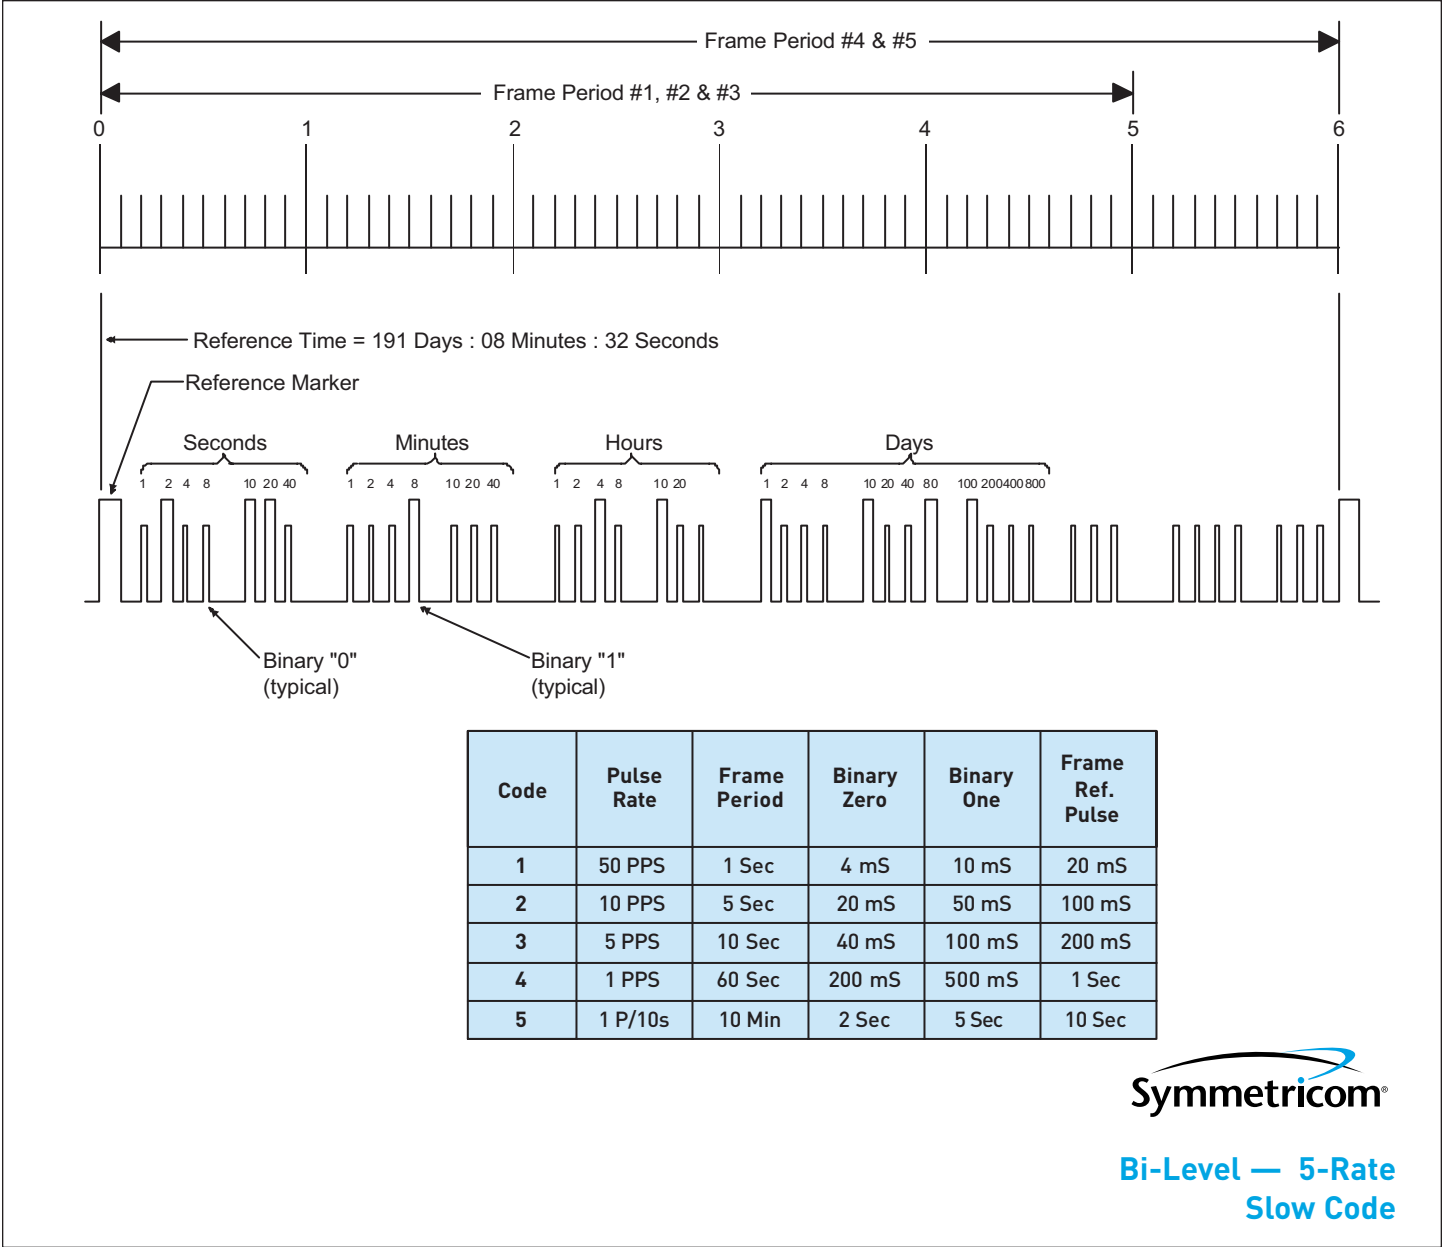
Frame Period #4 & #5

Frame Period #1, #2 & #3

0 1 2 3 4 5 6

Reference Time = 191 Days : 08 Minutes : 32 Seconds

Reference Marker

Seconds

Minutes

Hours

Days

1 2 4 8 10 20 40

1 2 4 8 10 20 40

1 2 4 8 10 20

1 2 4 8 10 20 40 80 100 200 400 800

Binary "0" (typical)

Binary "1" (typical)

| Code | Pulse Rate | Frame Period | Binary Zero | Binary One | Frame Ref. Pulse |
|---|---|---|---|---|---|
| 1 | 50 PPS | 1 Sec | 4 mS | 10 mS | 20 mS |
| 2 | 10 PPS | 5 Sec | 20 mS | 50 mS | 100 mS |
| 3 | 5 PPS | 10 Sec | 40 mS | 100 mS | 200 mS |
| 4 | 1 PPS | 60 Sec | 200 mS | 500 mS | 1 Sec |
| 5 | 1 P/10s | 10 Min | 2 Sec | 5 Sec | 10 Sec |

Symmetricom®

Bi-Level — 5-Rate Slow Code